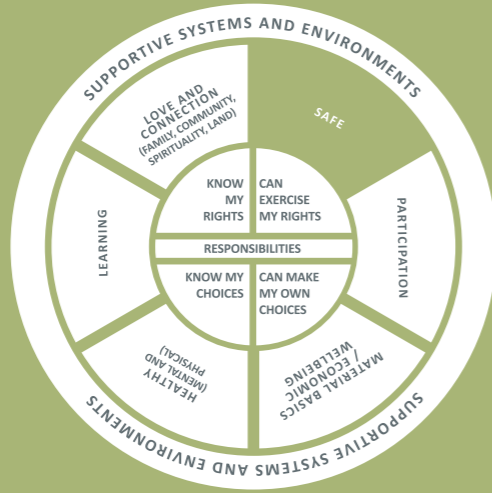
SUPPORTIVE SYSTEMS AND ENVIRONMENTS

LOVE AND CONNECTION (FAMILY, COMMUNITY, SPIRITUALITY, LAND)

SAFE

PARTICIPATION

MATERIAL BASICS / ECONOMIC WELLBEING

HEALTHY (MENTAL AND PHYSICAL)

LEARNING

KNOW MY RIGHTS

CAN EXERCISE MY RIGHTS

RESPONSIBILITIES

KNOW MY CHOICES

CAN MAKE MY OWN CHOICES

SUPPORTIVE SYSTEMS AND ENVIRONMENTS